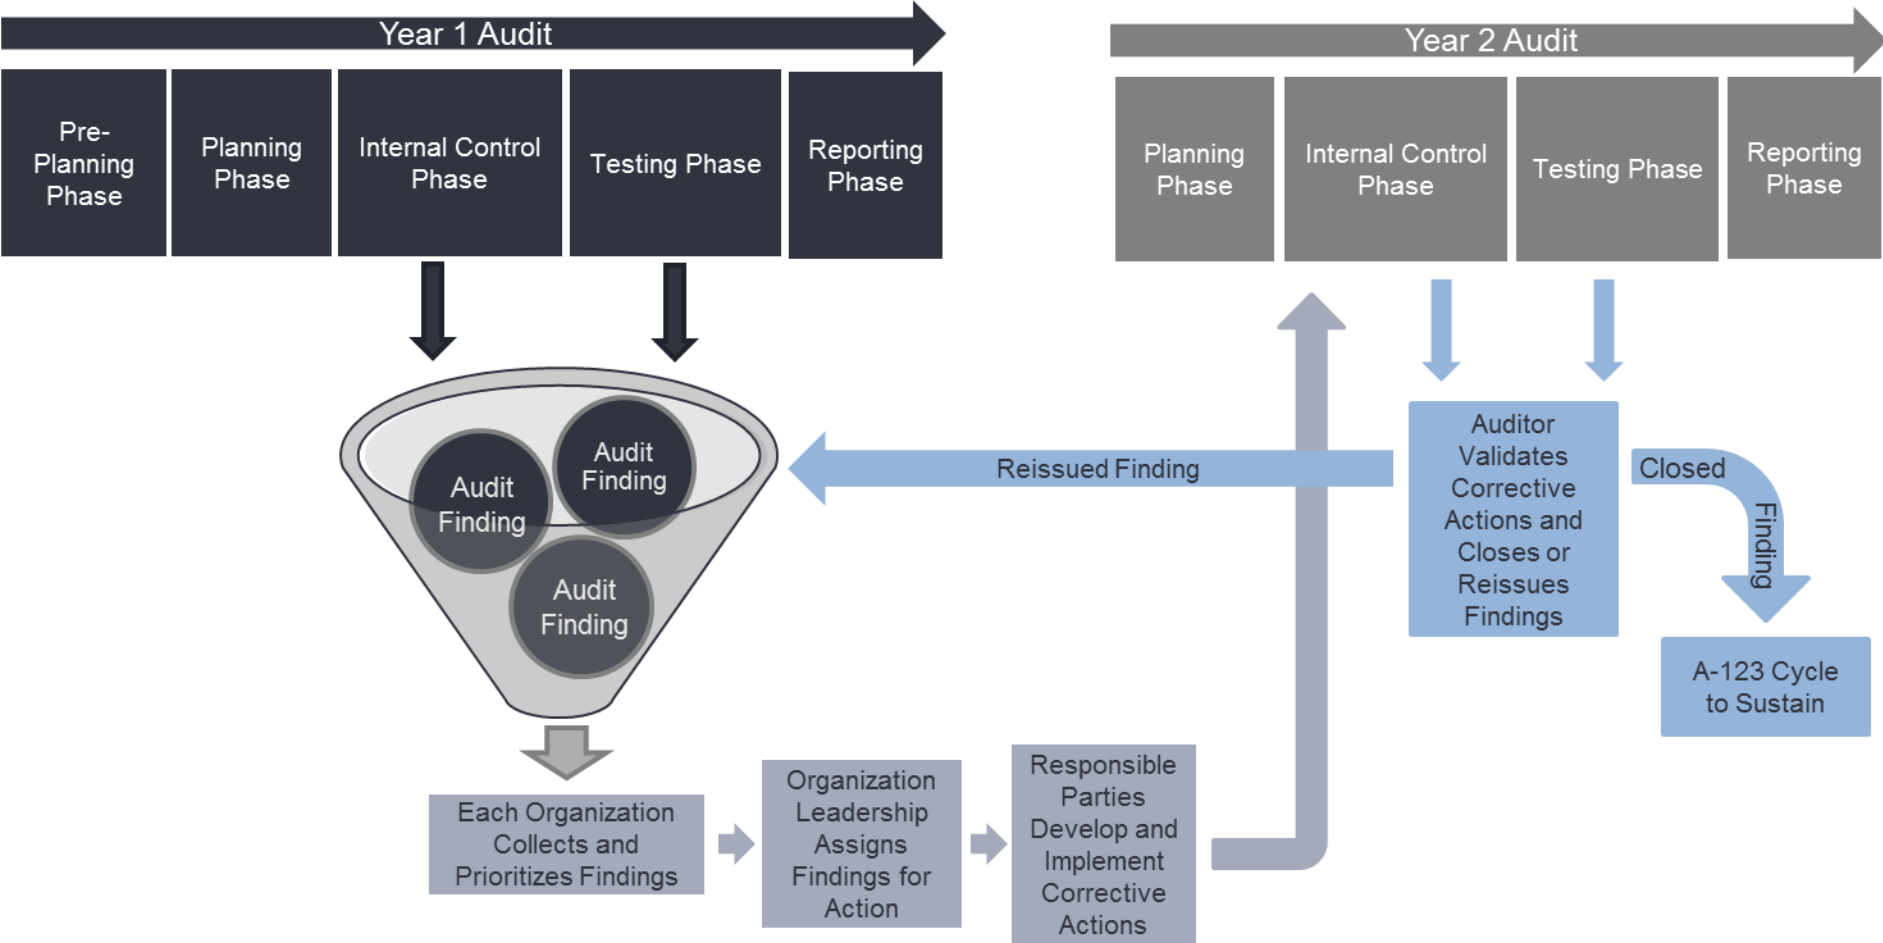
Year 1 Audit

Pre-Planning Phase

Planning Phase

Internal Control Phase

Testing Phase

Reporting Phase

Year 2 Audit

Planning Phase

Internal Control Phase

Testing Phase

Reporting Phase

Audit Finding

Audit Finding

Audit Finding

Reissued Finding

Auditor Validates Corrective Actions and Closes or Reissues Findings

Closed Finding

A-123 Cycle to Sustain

Each Organization Collects and Prioritizes Findings

Organization Leadership Assigns Findings for Action

Responsible Parties Develop and Implement Corrective Actions